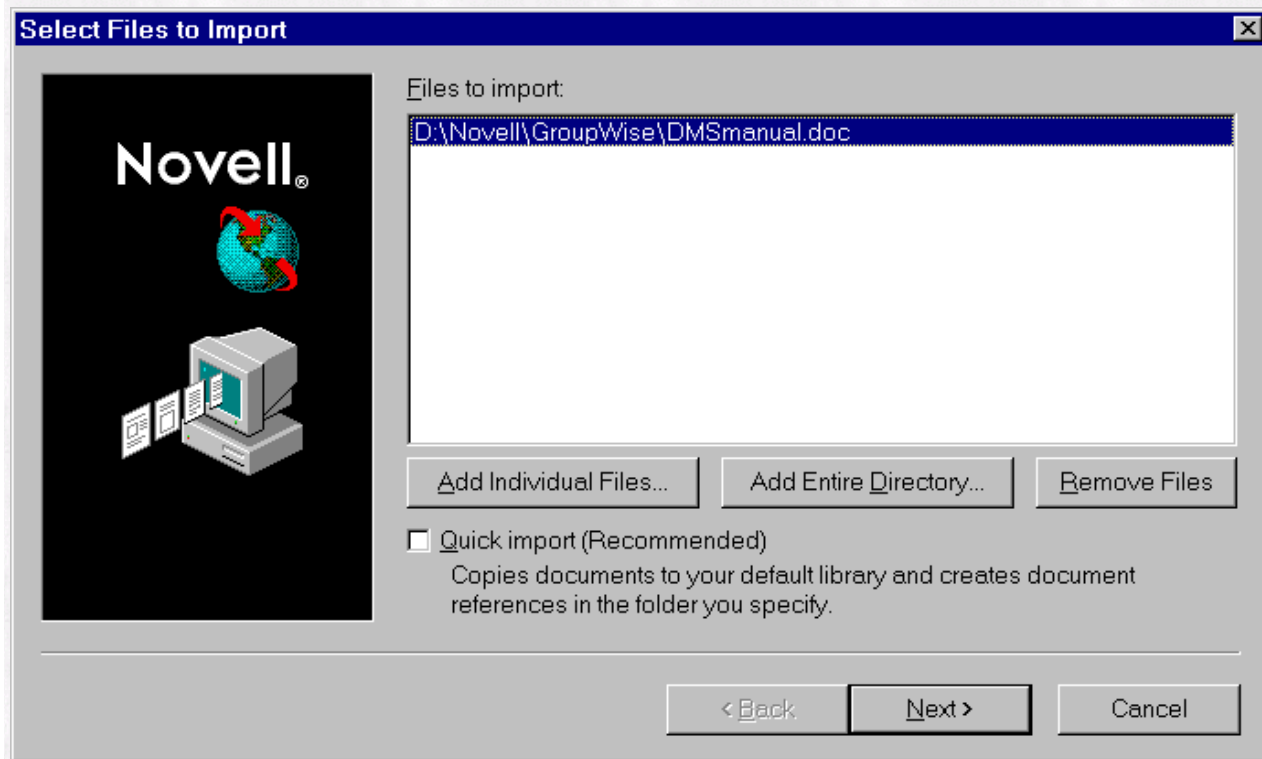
Select Files to Import

Novell®

Files to import:

D:\Novell\GroupWise\DMSmanual.doc

Add Individual Files...

Add Entire Directory...

Remove Files

Quick import (Recommended)

Copies documents to your default library and creates document references in the folder you specify.

< Back

Next >

Cancel